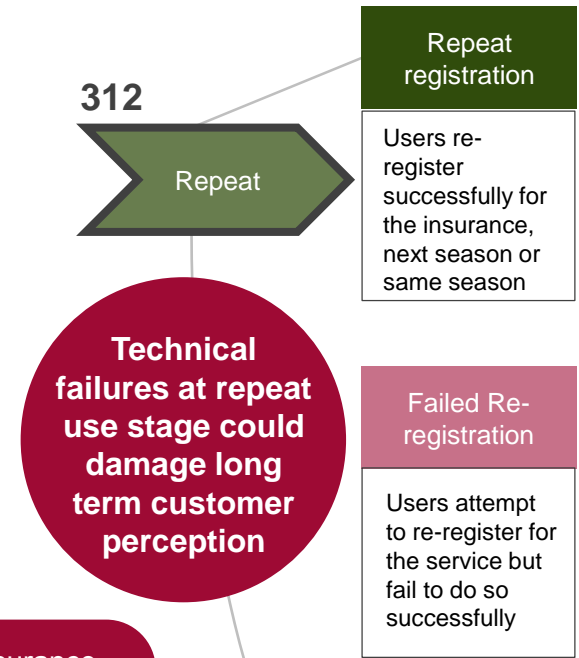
312

Repeat

Repeat registration

Users re-register successfully for the insurance, next season or same season

Technical failures at repeat use stage could damage long term customer perception

Failed Re-registration

Users attempt to re-register for the service but fail to do so successfully

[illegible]